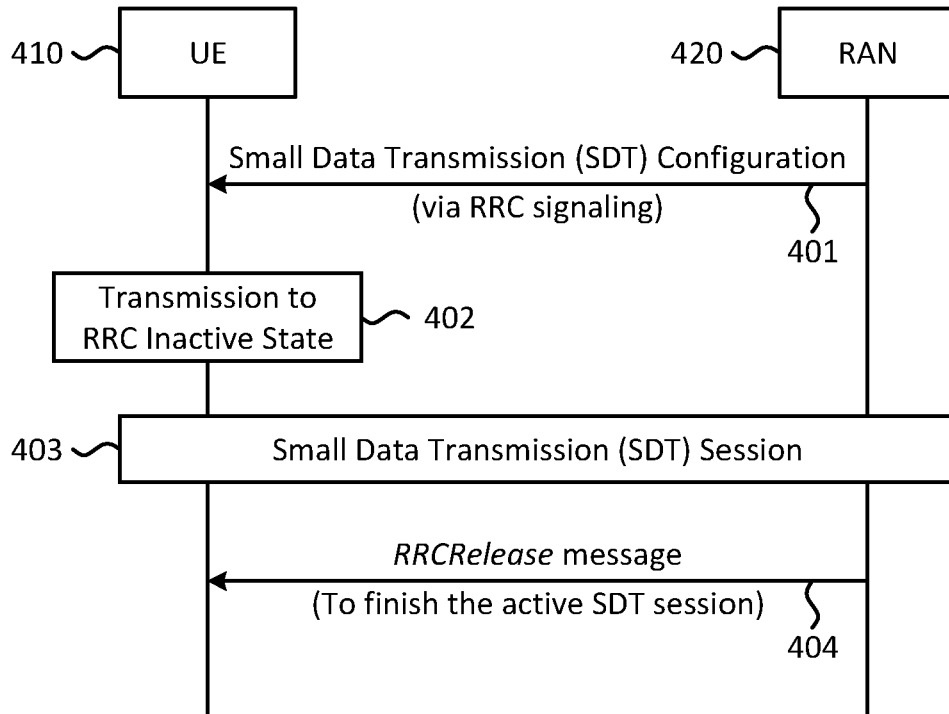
410 UE

420 RAN

Small Data Transmission (SDT) Configuration
(via RRC signaling)
401

Transmission to RRC Inactive State
402

403 Small Data Transmission (SDT) Session

*RRCRelease* message
(To finish the active SDT session)
404